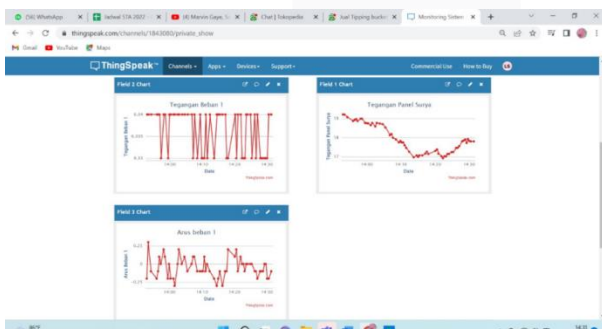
(56) WhatsApp | Jadwal STA 2022 | (4) Marvin Gaye, S | Chat | Tokopedia | Jual Tipping bucket | Monitoring Sistem

thingspeak.com/channels/1843080/private_show

Gmail YouTube Maps

ThingSpeak™ Channels Apps Devices Support Commercial Use How to Buy

Field 2 Chart

Tegangan Beban 1

Tegangan Beban 1

Date

18:20

Thingspeak.com

Field 1 Chart

Tegangan Panel Surya

Tegangan Panel Surya

Date

Thingspeak.com

Field 3 Chart

Arus beban 1

Arus Beban 1

Date

Thingspeak.com